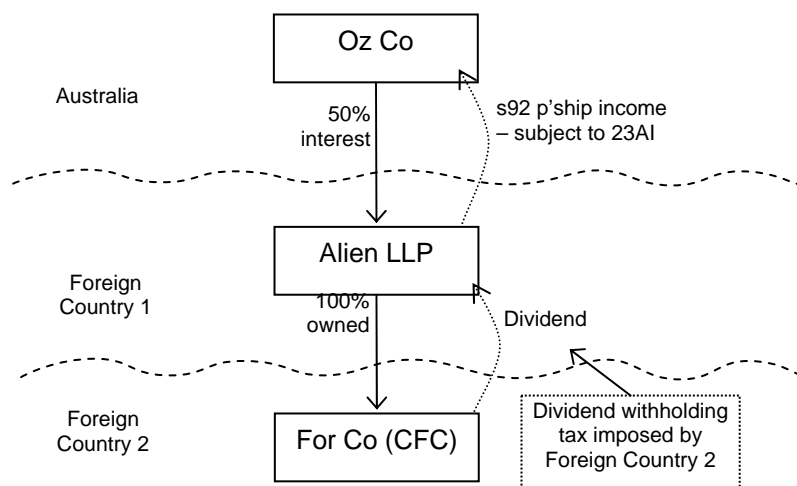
Oz Co

Australia

50% interest

s92 p'ship income – subject to 23AI

Alien LLP

Foreign Country 1

100% owned

Dividend

Foreign Country 2

For Co (CFC)

Dividend withholding tax imposed by Foreign Country 2